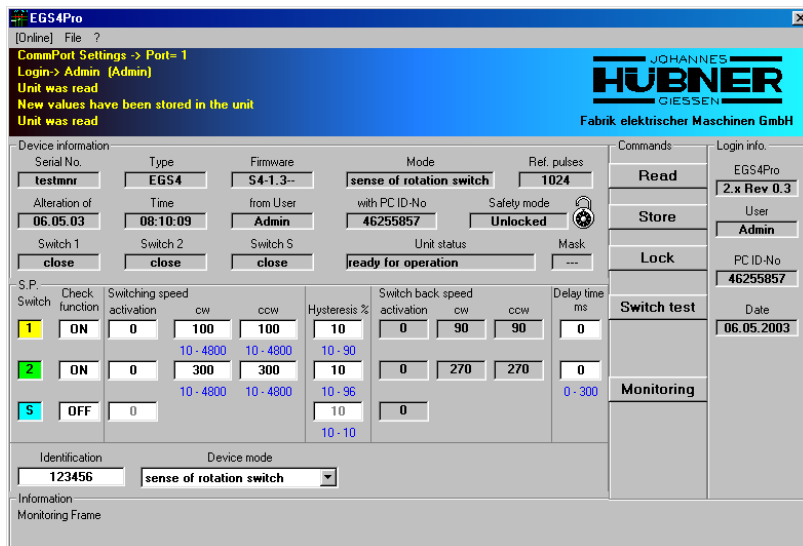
EGS4Pro

[Online] File ?

CommPort Settings -> Port= 1
Login-> Admin (Admin)
Unit was read
New values have been stored in the unit
Unit was read

JOHANNES HÜBNER GIESSEN
Fabrik elektrischer Maschinen GmbH

Device information

| Serial No. | Type | Firmware | Mode | Ref. pulses |
|---|---|---|---|---|
| testmnr | EGS4 | S4-1.3-- | sense of rotation switch | 1024 |

| Alteration of | Time | from User | with PC ID-No | Safety mode |
|---|---|---|---|---|
| 06.05.03 | 08:10:09 | Admin | 46255857 | Unlocked |

| Switch 1 | Switch 2 | Switch S | Unit status | Mask |
|---|---|---|---|---|
| close | close | close | ready for operation | --- |

S.P.

| Switch | Check function | Switching speed activation | cw | ccw | Hysteresis % | Switch back speed activation | cw | ccw | Delay time ms |
|---|---|---|---|---|---|---|---|---|---|
| 1 | ON | 0 | 100 | 100 | 10 | 0 | 90 | 90 | 0 |
| | | | 10 - 4800 | 10 - 4800 | 10 - 90 | | | | |
| 2 | ON | 0 | 300 | 300 | 10 | 0 | 270 | 270 | 0 |
| | | | 10 - 4800 | 10 - 4800 | 10 - 96 | | | | 0 - 300 |
| S | OFF | 0 | | | 10 | 0 | | | |
| | | | | | 10 - 10 | | | | |

Identification
123456

Device mode
sense of rotation switch

Commands
Read
Store
Lock
Switch test
Monitoring

Login info.
EGS4Pro
2.x Rev 0.3
User
Admin
PC ID-No
46255857
Date
06.05.2003

Information
Monitoring Frame